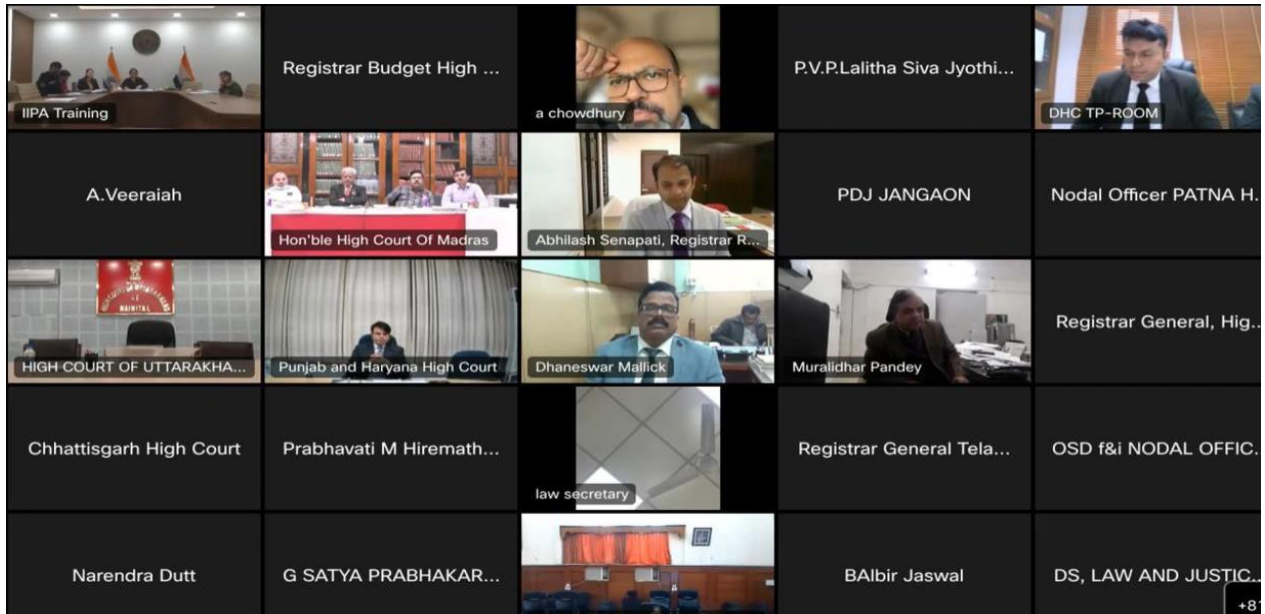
IIPA Training

Registrar Budget High ...

a chowdhury

P.V.P.Lalitha Siva Jyothi...

DHC TP-ROOM

A.Veeraiah

Hon'ble High Court Of Madras

Abhilash Senapati, Registrar R...

PDJ JANGAON

Nodal Officer PATNA H.

NAINITAL

HIGH COURT OF UTTARAKHA...

Punjab and Haryana High Court

Dhaneswar Mallick

Muralidhar Pandey

Registrar General, Hig..

Chhattisgarh High Court

Prabhavati M Hiremath...

law secretary

Registrar General Tela...

OSD f&i NODAL OFFIC.

Narendra Dutt

G SATYA PRABHAKAR...

BAlbir Jaswal

DS, LAW AND JUSTIC..

+8